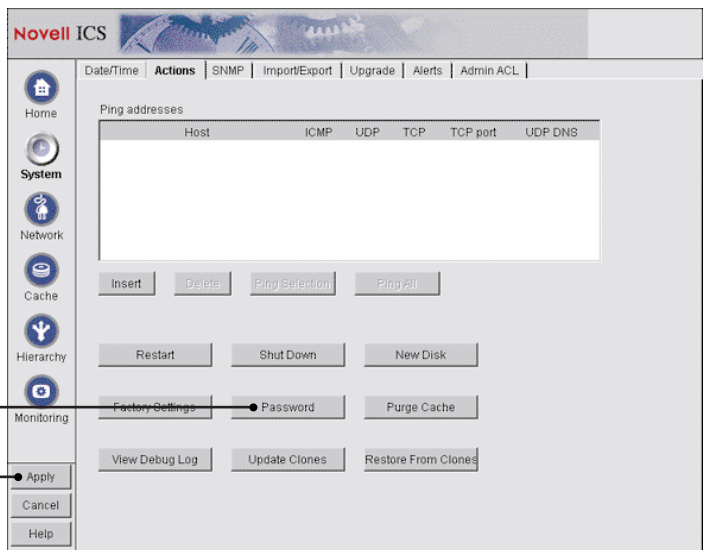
Novell ICS

Home
System
Network
Cache
Hierarchy
Monitoring

Date/Time | Actions | SNMP | Import/Export | Upgrade | Alerts | Admin ACL

Ping addresses

| Host | ICMP | UDP | TCP | TCP port | UDP DNS |
|---|---|---|---|---|---|

Insert
Delete
Ping Selection
Ping All

Restart
Shut Down
New Disk

Factory Settings
Password
Purge Cache

View Debug Log
Update Clones
Restore From Clones

Apply
Cancel
Help